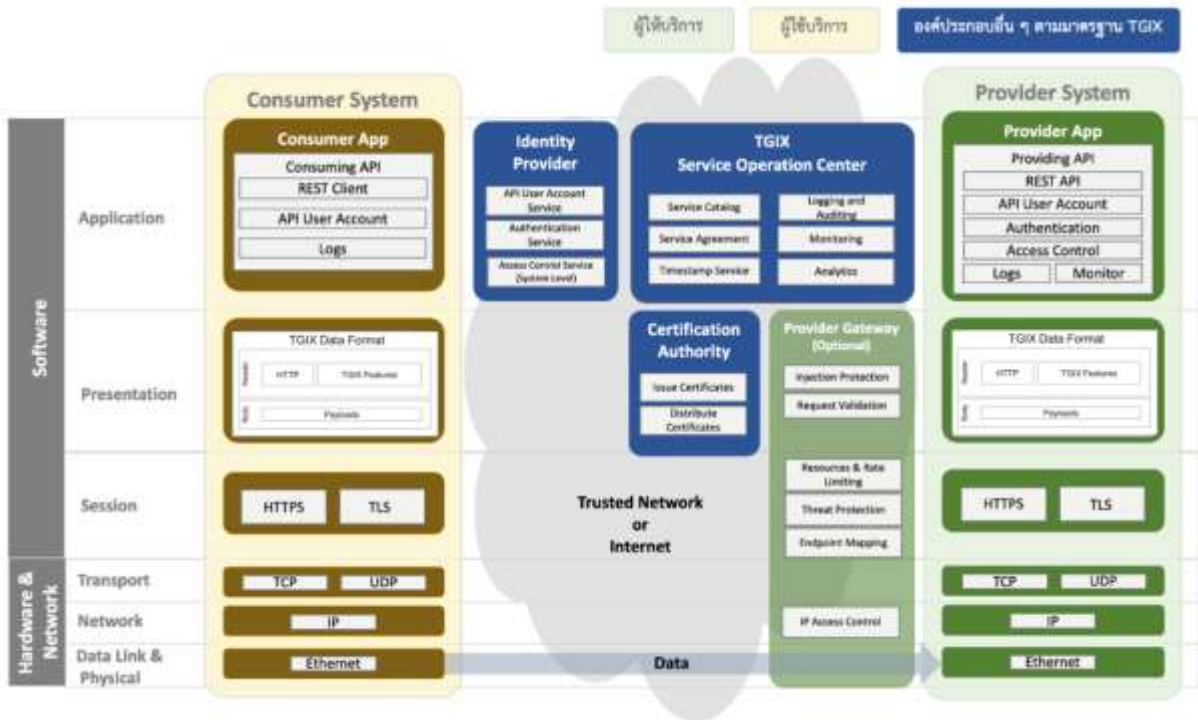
ผู้ให้บริการ

ผู้ใช้บริการ

องค์ประกอบอื่น ๆ ตามมาตรฐาน TGIX

Consumer System

Provider System

Software

Application

Presentation

Session

Hardware & Network

Transport

Network

Data Link & Physical

Consumer App

Consuming API

REST Client

API User Account

Logs

TGIX Data Format

Header

HTTP

TGIX Features

Body

Payloads

HTTPS

TLS

TCP

UDP

IP

Ethernet

Identity Provider

API User Account Service

Authentication Service

Access Control Service (System Level)

TGIX Service Operation Center

Service Catalog

Logging and Auditing

Service Agreement

Monitoring

Timestamp Service

Analytics

Certification Authority

Issue Certificates

Distribute Certificates

Trusted Network or Internet

Provider Gateway (Optional)

Injection Protection

Request Validation

Resources & Rate Limiting

Threat Protection

Endpoint Mapping

IP Access Control

Data

Provider App

Providing API

REST API

API User Account

Authentication

Access Control

Logs

Monitor

TGIX Data Format

Header

HTTP

TGIX Features

Body

Payloads

HTTPS

TLS

TCP

UDP

IP

Ethernet